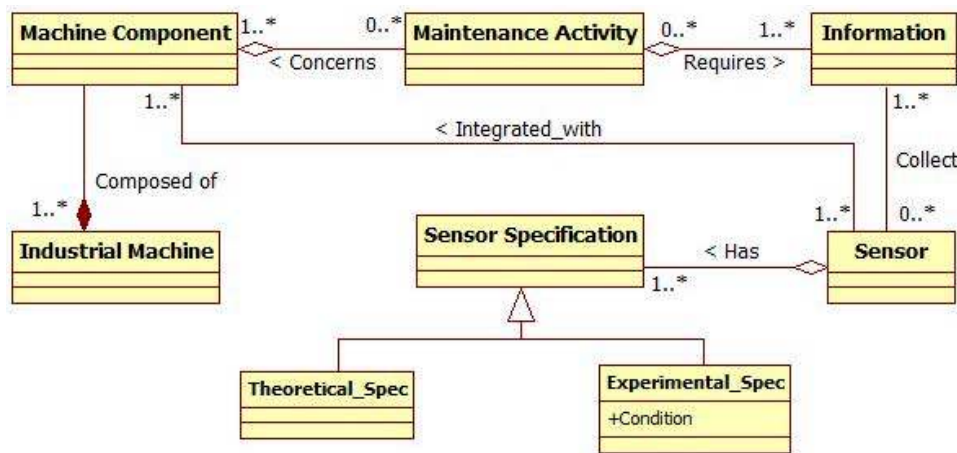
Machine Component
1..*
0..*
< Concerns
Maintenance Activity
0..*
1..*
Requires >
Information
1..*
< Integrated_with
1..*
Composed of
1..*
Collect
Industrial Machine
Sensor Specification
< Has
1..*
1..*
0..*
Sensor
Theoretical_Spec
Experimental_Spec
+Condition